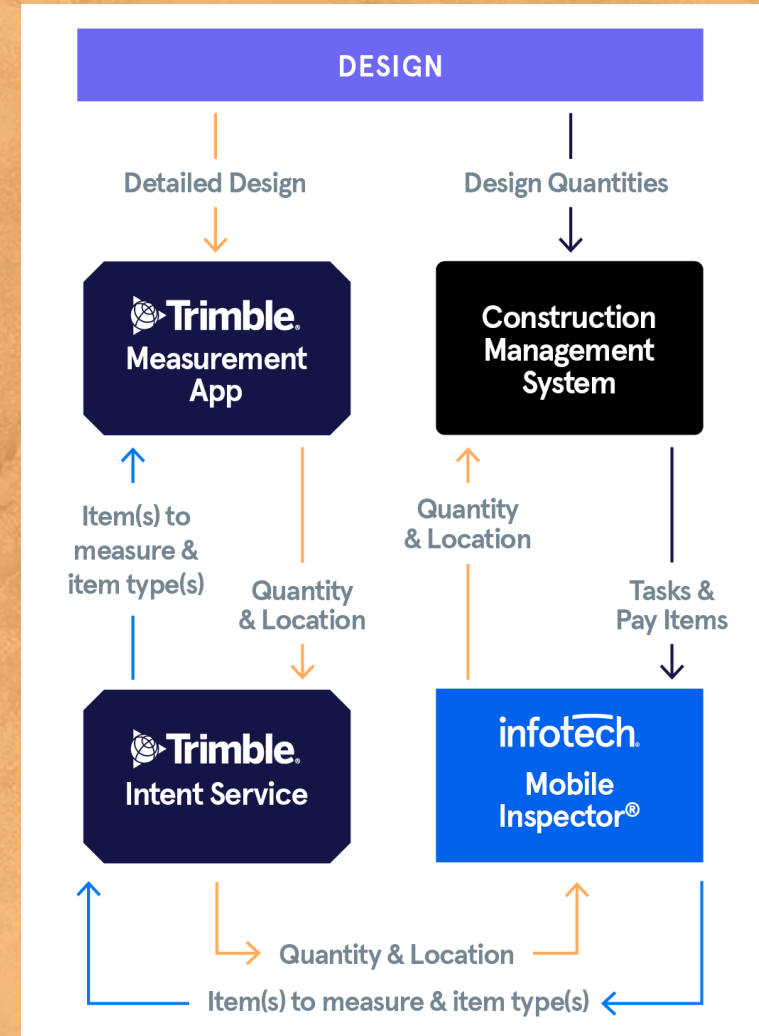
DESIGN

Detailed Design

Design Quantities

Trimble. Measurement App

Construction Management System

Item(s) to measure & item type(s)

Quantity & Location

Quantity & Location

Tasks & Pay Items

Trimble. Intent Service

infotech. Mobile Inspector®

Quantity & Location

Item(s) to measure & item type(s)